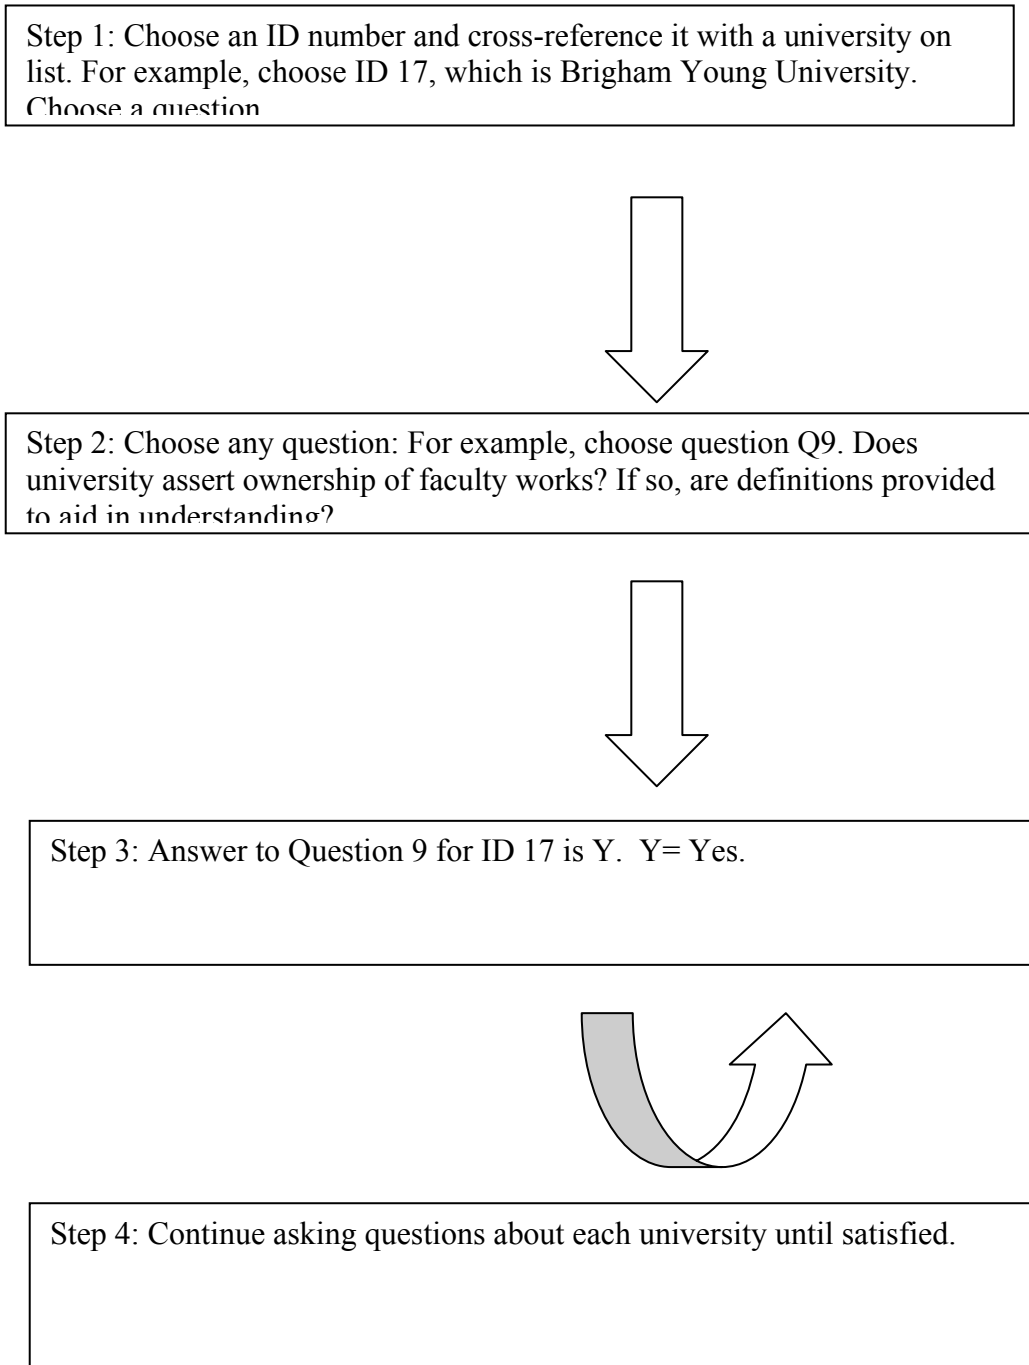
Step 1: Choose an ID number and cross-reference it with a university on list. For example, choose ID 17, which is Brigham Young University. Choose a question

Step 2: Choose any question: For example, choose question Q9. Does university assert ownership of faculty works? If so, are definitions provided to aid in understanding?

Step 3: Answer to Question 9 for ID 17 is Y. Y= Yes.

Step 4: Continue asking questions about each university until satisfied.